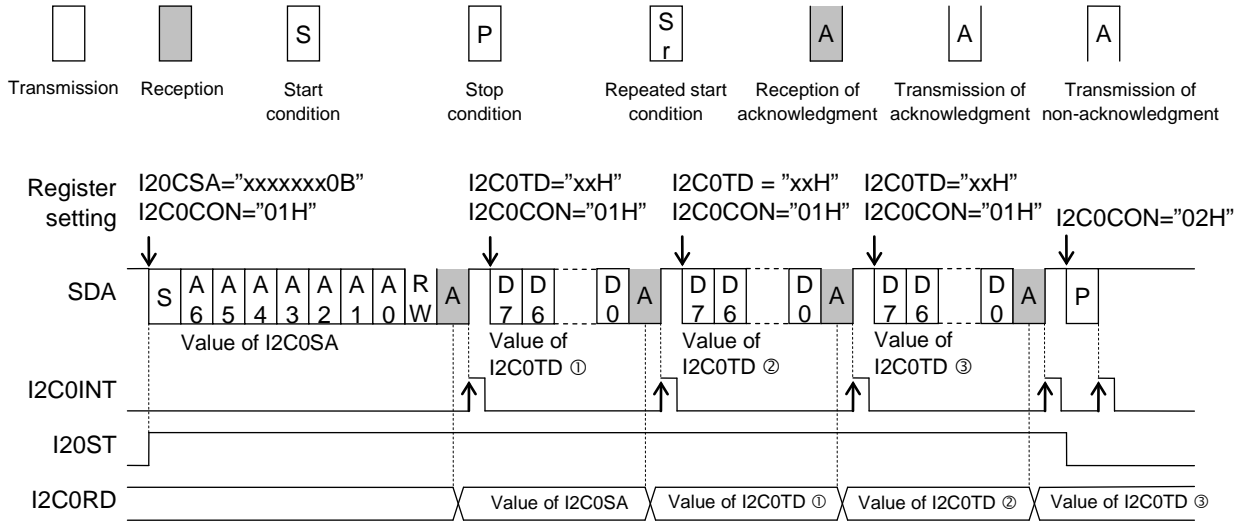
S P Sr A A A

Transmission Reception Start condition Stop condition Repeated start condition Reception of acknowledgment Transmission of acknowledgment Transmission of non-acknowledgment

Register setting
I20CSA="xxxxxxx0B"
I2C0CON="01H"
I2C0TD="xxH"
I2C0CON="01H"
I2C0TD = "xxH"
I2C0CON="01H"
I2C0TD="xxH"
I2C0CON="01H"
I2C0CON="02H"

SDA
S A6 A5 A4 A3 A2 A1 A0 RW A
D7 D6 D0 A
D7 D6 D0 A
D7 D6 D0 A
P

Value of I2C0SA
Value of I2C0TD ①
Value of I2C0TD ②
Value of I2C0TD ③

I2C0INT

I20ST

I2C0RD
Value of I2C0SA
Value of I2C0TD ①
Value of I2C0TD ②
Value of I2C0TD ③